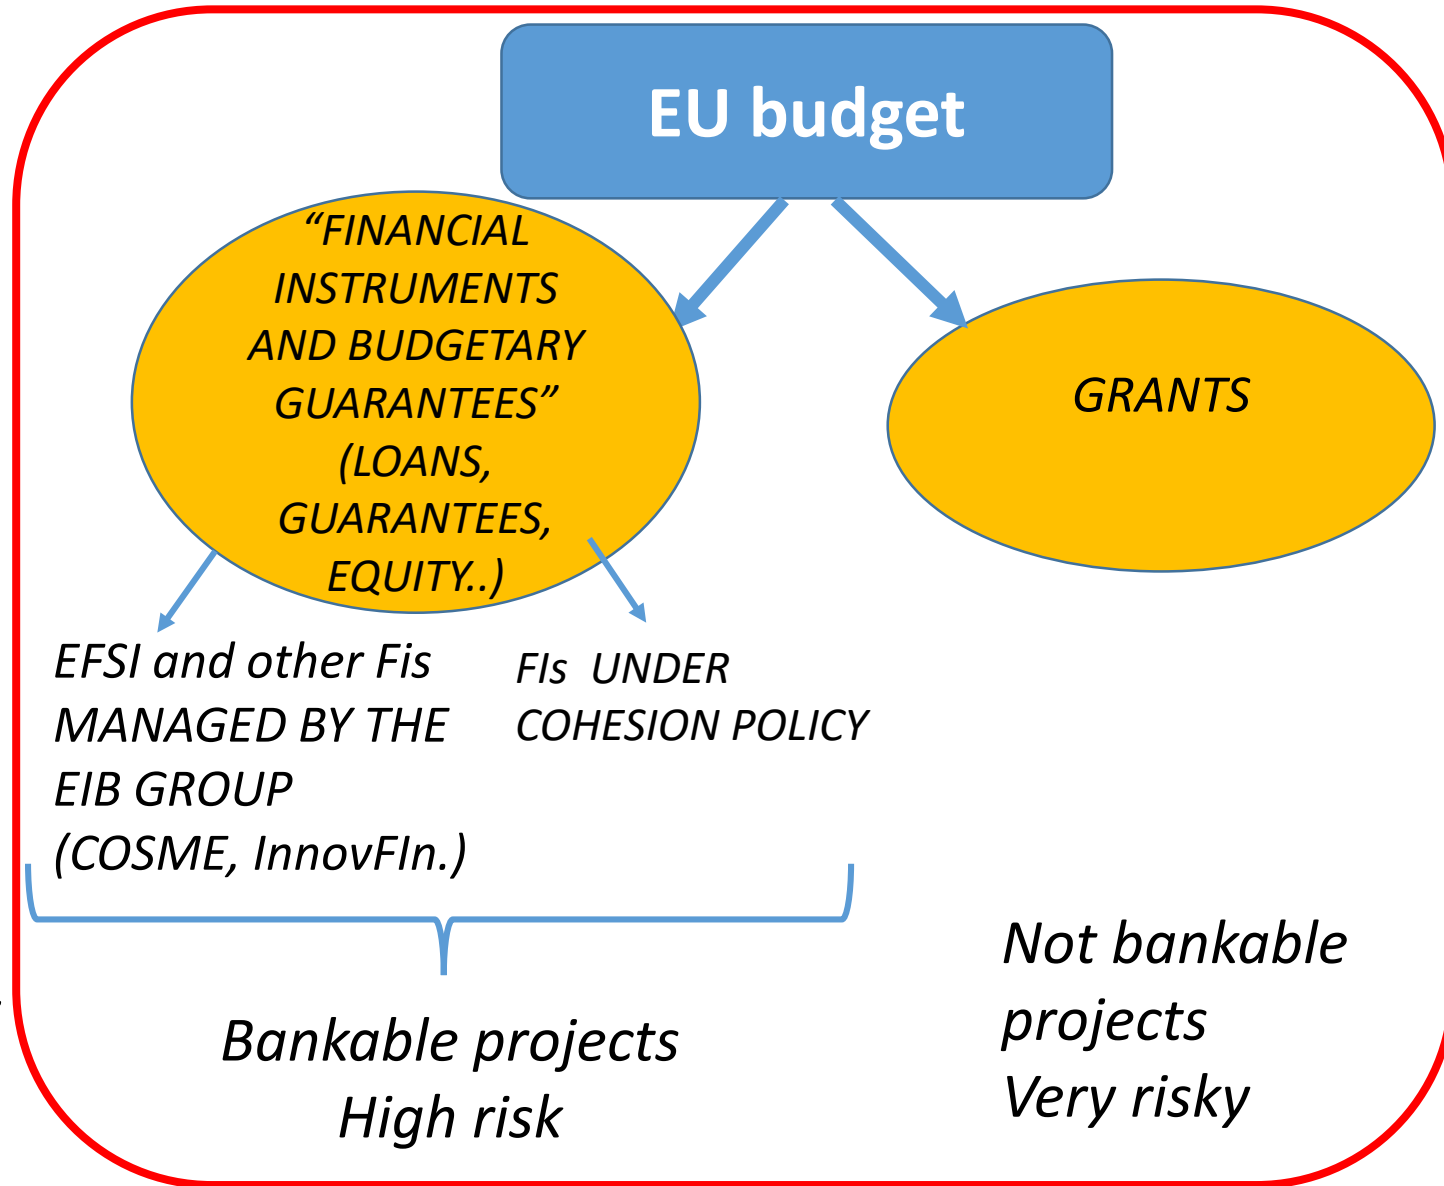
EU budget

“FINANCIAL INSTRUMENTS AND BUDGETARY GUARANTEES” (LOANS, GUARANTEES, EQUITY..)

GRANTS

EFSI and other Fis MANAGED BY THE EIB GROUP (COSME, InnovFIn.)

FIs UNDER COHESION POLICY

Bankable projects
High risk

Not bankable projects
Very risky